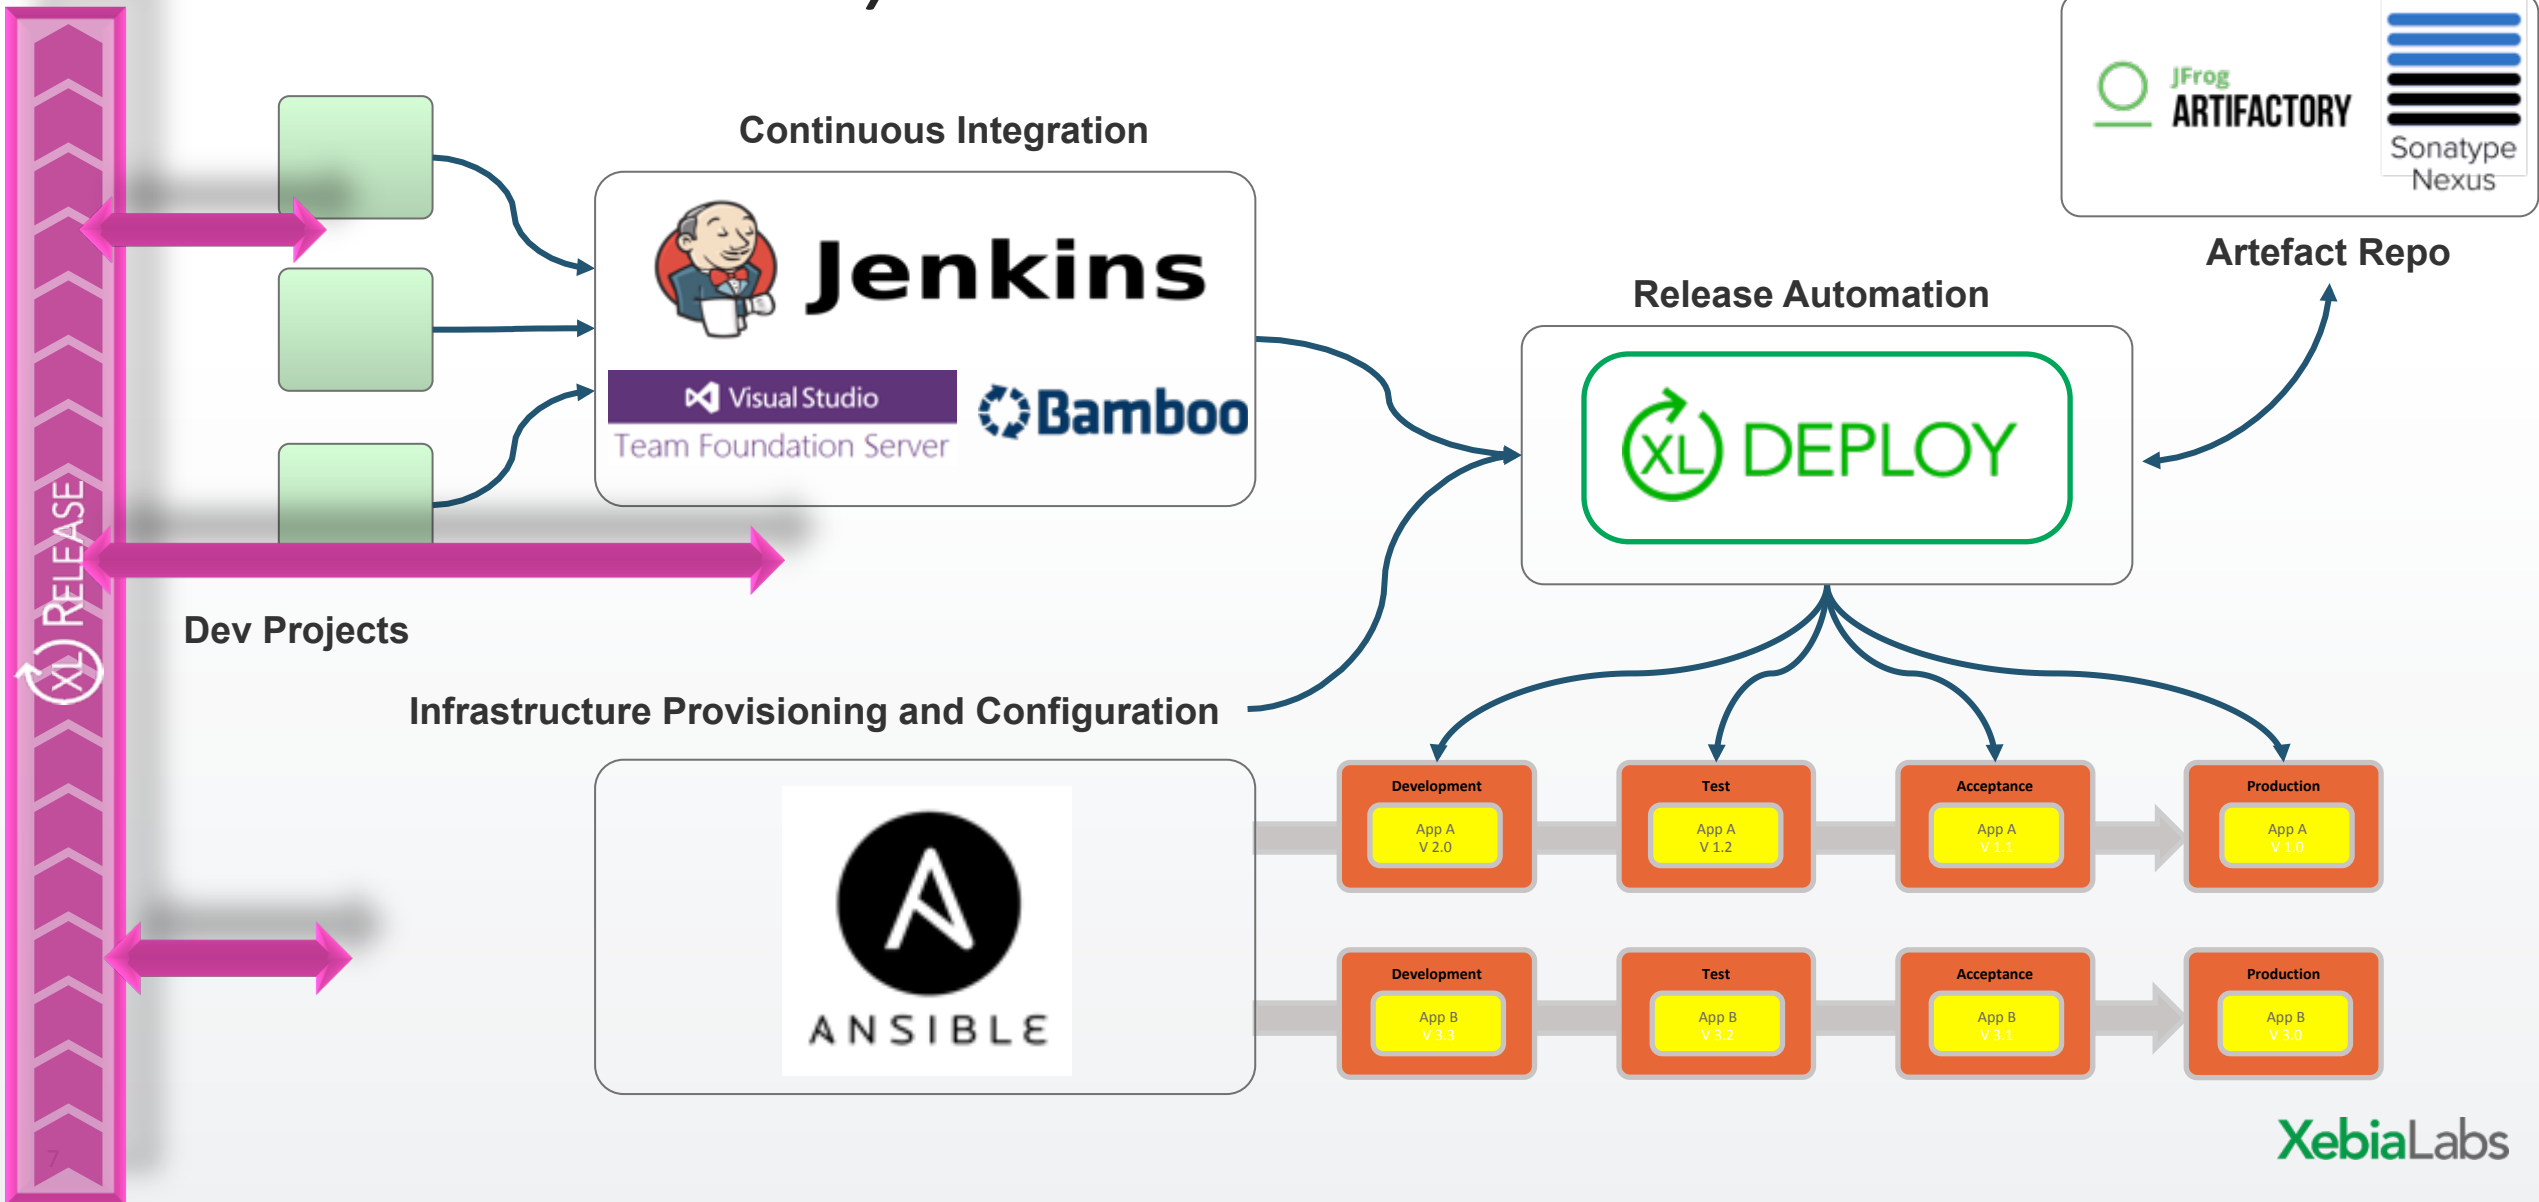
XL RELEASE

Continuous Integration

Jenkins

Visual Studio
Team Foundation Server

Bamboo

JFrog
ARTIFACTORY

Sonatype
Nexus

Artefact Repo

Release Automation

XL DEPLOY

Dev Projects

Infrastructure Provisioning and Configuration

ANSIBLE

| Development | Test | Acceptance | Production |
|---|---|---|---|
| App A V 2.0 | App A V 1.2 | App A V 1.1 | App A V 1.0 |
| App B V 3.3 | App B V 3.2 | App B V 3.1 | App B V 3.0 |

XebiaLabs